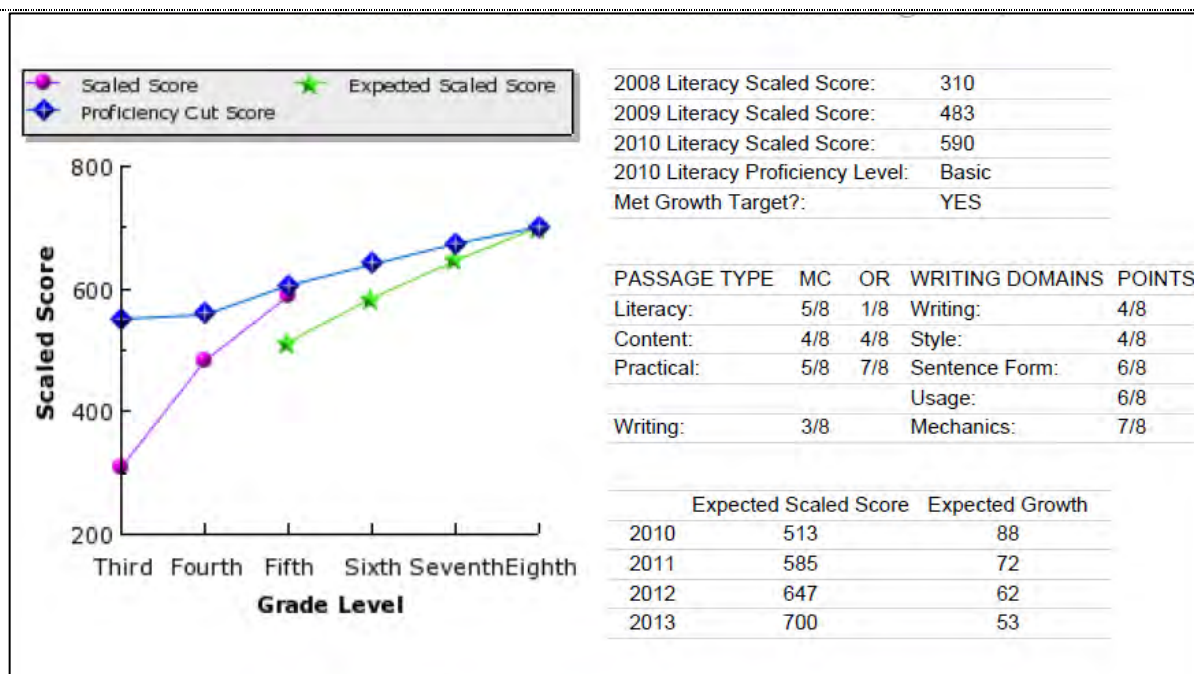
Scaled Score
Expected Scaled Score
Proficiency Cut Score

800
600
400
200
Scaled Score
Third Fourth Fifth Sixth SeventhEighth
Grade Level

| | |
|---|---|
| 2008 Literacy Scaled Score: | 310 |
| 2009 Literacy Scaled Score: | 483 |
| 2010 Literacy Scaled Score: | 590 |
| 2010 Literacy Proficiency Level: | Basic |
| Met Growth Target?: | YES |

| PASSAGE TYPE | MC | OR | WRITING DOMAINS | POINTS |
|---|---|---|---|---|
| Literacy: | 5/8 | 1/8 | Writing: | 4/8 |
| Content: | 4/8 | 4/8 | Style: | 4/8 |
| Practical: | 5/8 | 7/8 | Sentence Form: | 6/8 |
| | | | Usage: | 6/8 |
| Writing: | 3/8 | | Mechanics: | 7/8 |

| | Expected Scaled Score | Expected Growth |
|---|---|---|
| 2010 | 513 | 88 |
| 2011 | 585 | 72 |
| 2012 | 647 | 62 |
| 2013 | 700 | 53 |